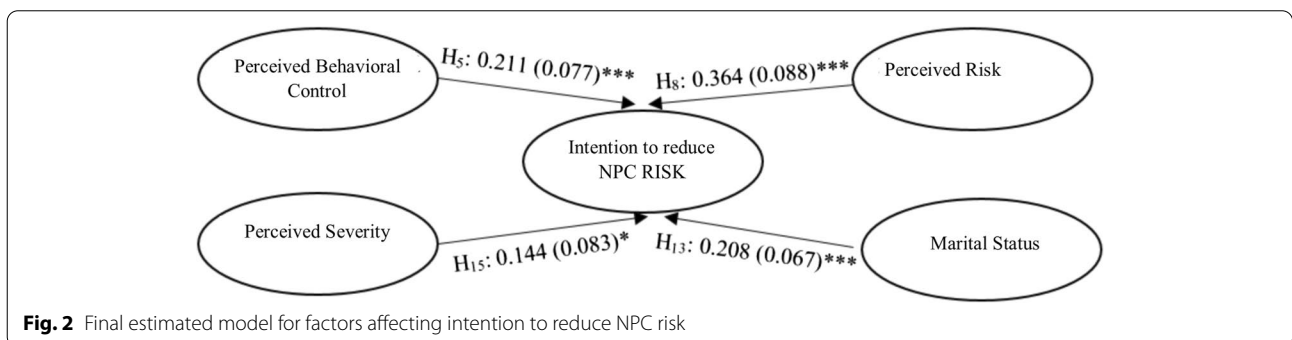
Perceived Behavioral Control

$H_5$: 0.211 (0.077)***

$H_8$: 0.364 (0.088)***

Perceived Risk

Intention to reduce NPC RISK

Perceived Severity

$H_{15}$: 0.144 (0.083)*

$H_{13}$: 0.208 (0.067)***

Marital Status

**Fig. 2** Final estimated model for factors affecting intention to reduce NPC risk